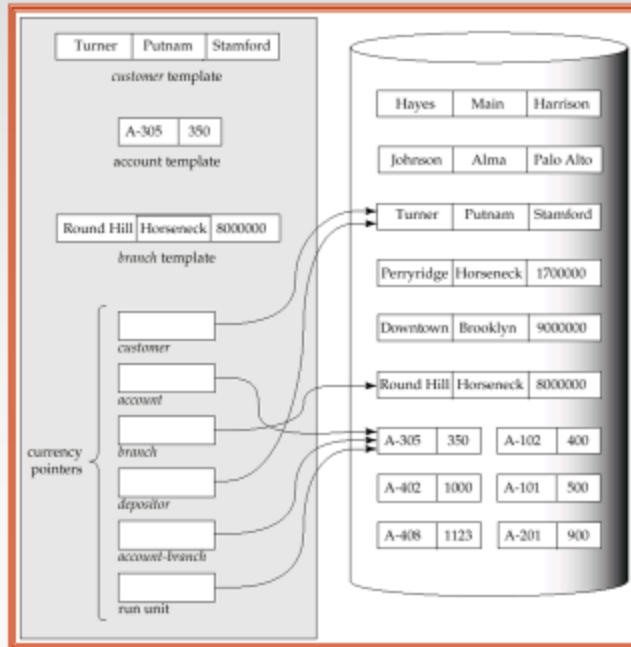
| Turner | Putnam | Stamford |
|---|---|---|

*customer* template

| A-305 | 350 |
|---|---|

account template

| Round Hill | Horseneck | 8000000 |
|---|---|---|

*branch* template

currency pointers

*customer*

*account*

*branch*

*depositor*

*account-branch*

run unit

| Hayes | Main | Harrison |
|---|---|---|

| Johnson | Alma | Palo Alto |
|---|---|---|

| Turner | Putnam | Stamford |
|---|---|---|

| Perryridge | Horseneck | 1700000 |
|---|---|---|

| Downtown | Brooklyn | 9000000 |
|---|---|---|

| Round Hill | Horseneck | 8000000 |
|---|---|---|

| A-305 | 350 | A-102 | 400 |
|---|---|---|---|
| A-402 | 1000 | A-101 | 500 |
| A-408 | 1123 | A-201 | 900 |